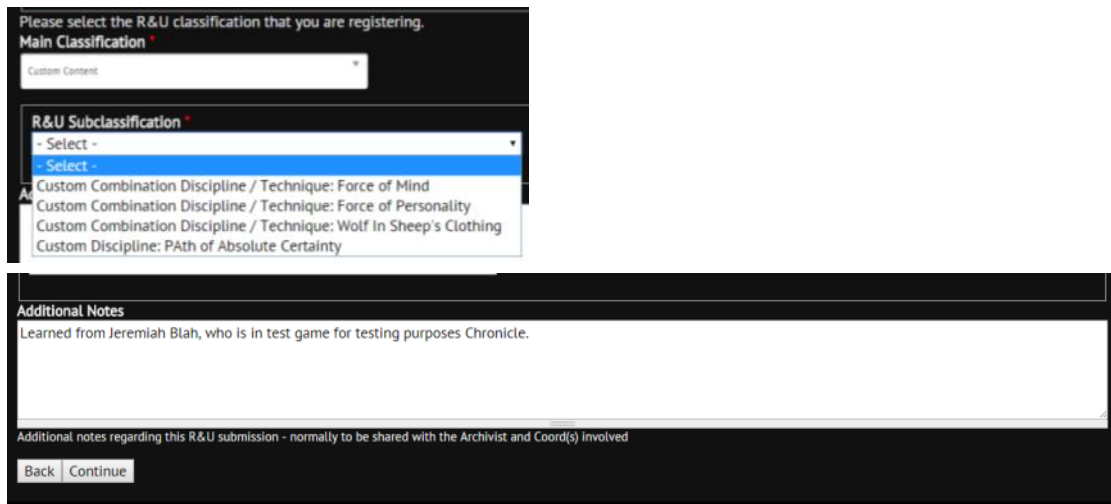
Please select the R&U classification that you are registering.

Main Classification *

Custom Content

R&U Subclassification *

- Select -

- Select -

Custom Combination Discipline / Technique: Force of Mind

Custom Combination Discipline / Technique: Force of Personality

Custom Combination Discipline / Technique: Wolf In Sheep's Clothing

Custom Discipline: PAth of Absolute Certainty

Additional Notes

Learned from Jeremiah Blah, who is in test game for testing purposes Chronicle.

Additional notes regarding this R&U submission - normally to be shared with the Archivist and Coord(s) involved

Back Continue